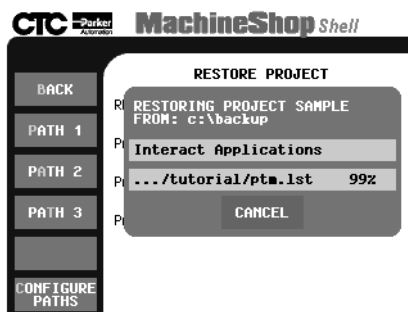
CTC Parker Automation MachineShop Shell

BACK

PATH 1

PATH 2

PATH 3

CONFIGURE PATHS

RESTORE PROJECT

R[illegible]

P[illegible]

P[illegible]

P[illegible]

RESTORING PROJECT SAMPLE FROM: c:\backup

Interact Applications

.../tutorial/ptm.lst 99%

CANCEL